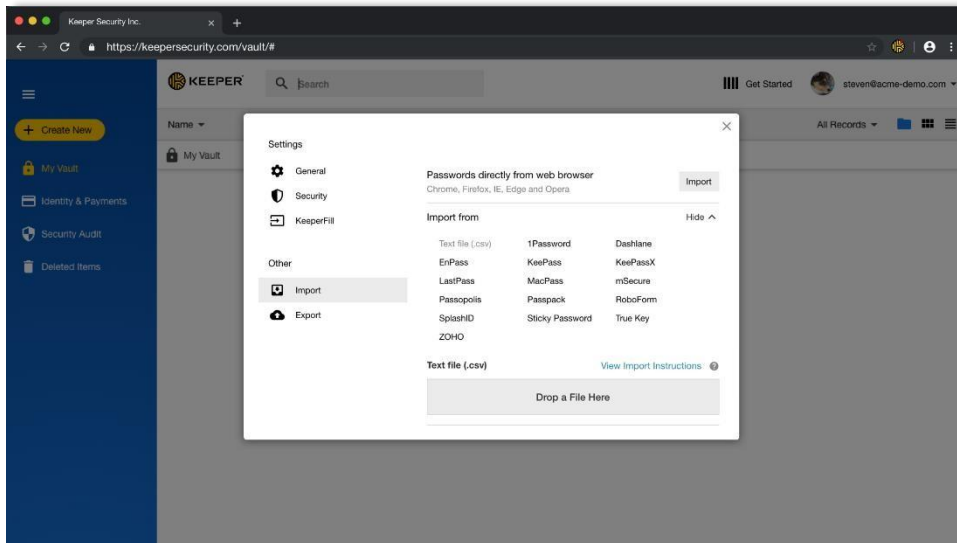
Keeper Security Inc.

https://keepersecurity.com/vault/#

KEEPER

Search

Get Started

steven@acme-demo.com

+ Create New

My Vault

Identity & Payments

Security Audit

Deleted Items

Name

My Vault

All Records

Settings

General

Security

KeeperFill

Other

Import

Export

Passwords directly from web browser
Chrome, Firefox, IE, Edge and Opera

Import

Import from

Hide

| | | |
|---|---|---|
| Text file (.csv) | 1Password | Dashlane |
| EnPass | KeePass | KeePassX |
| LastPass | MacPass | mSecure |
| Passopolis | Passpack | RoboForm |
| SplashID | Sticky Password | True Key |
| ZOHO | | |

Text file (.csv)

View Import Instructions

Drop a File Here